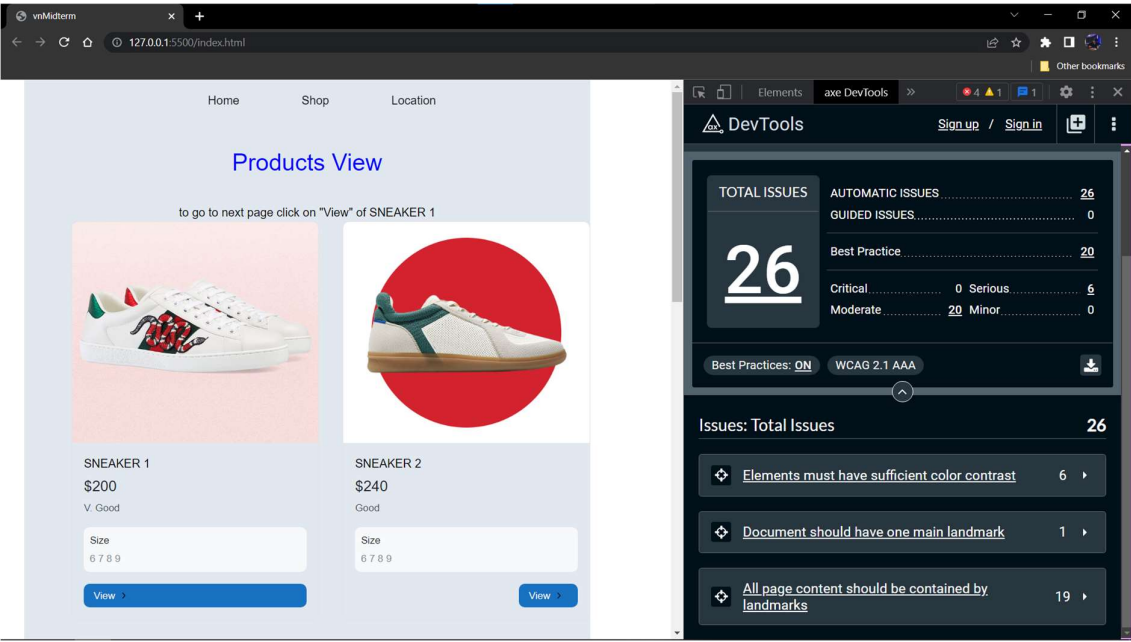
vnMidterm

127.0.0.1:5500/index.html

Other bookmarks

Home Shop Location

Products View

to go to next page click on "View" of SNEAKER 1

SNEAKER 1
$200
V. Good
Size
6 7 8 9
View

SNEAKER 2
$240
Good
Size
6 7 8 9
View

Elements axe DevTools 4 1 1

DevTools Sign up / Sign in

TOTAL ISSUES
26

AUTOMATIC ISSUES 26
GUIDED ISSUES 0
Best Practice 20
Critical 0 Serious 6
Moderate 20 Minor 0

Best Practices: ON WCAG 2.1 AAA

Issues: Total Issues 26

Elements must have sufficient color contrast 6

Document should have one main landmark 1

All page content should be contained by landmarks 19